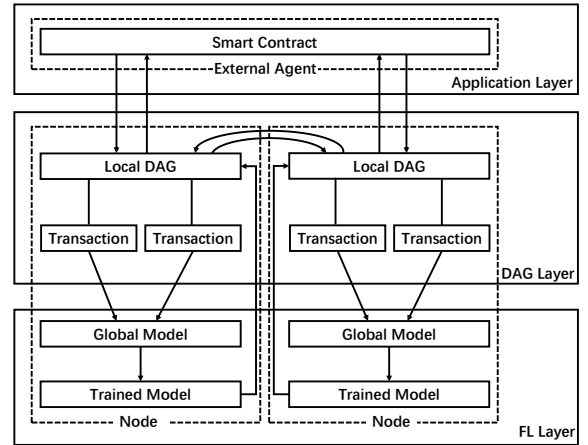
Smart Contract

External Agent

Application Layer

Local DAG

Local DAG

Transaction

Transaction

Transaction

Transaction

DAG Layer

Global Model

Global Model

Trained Model

Trained Model

Node

Node

FL Layer